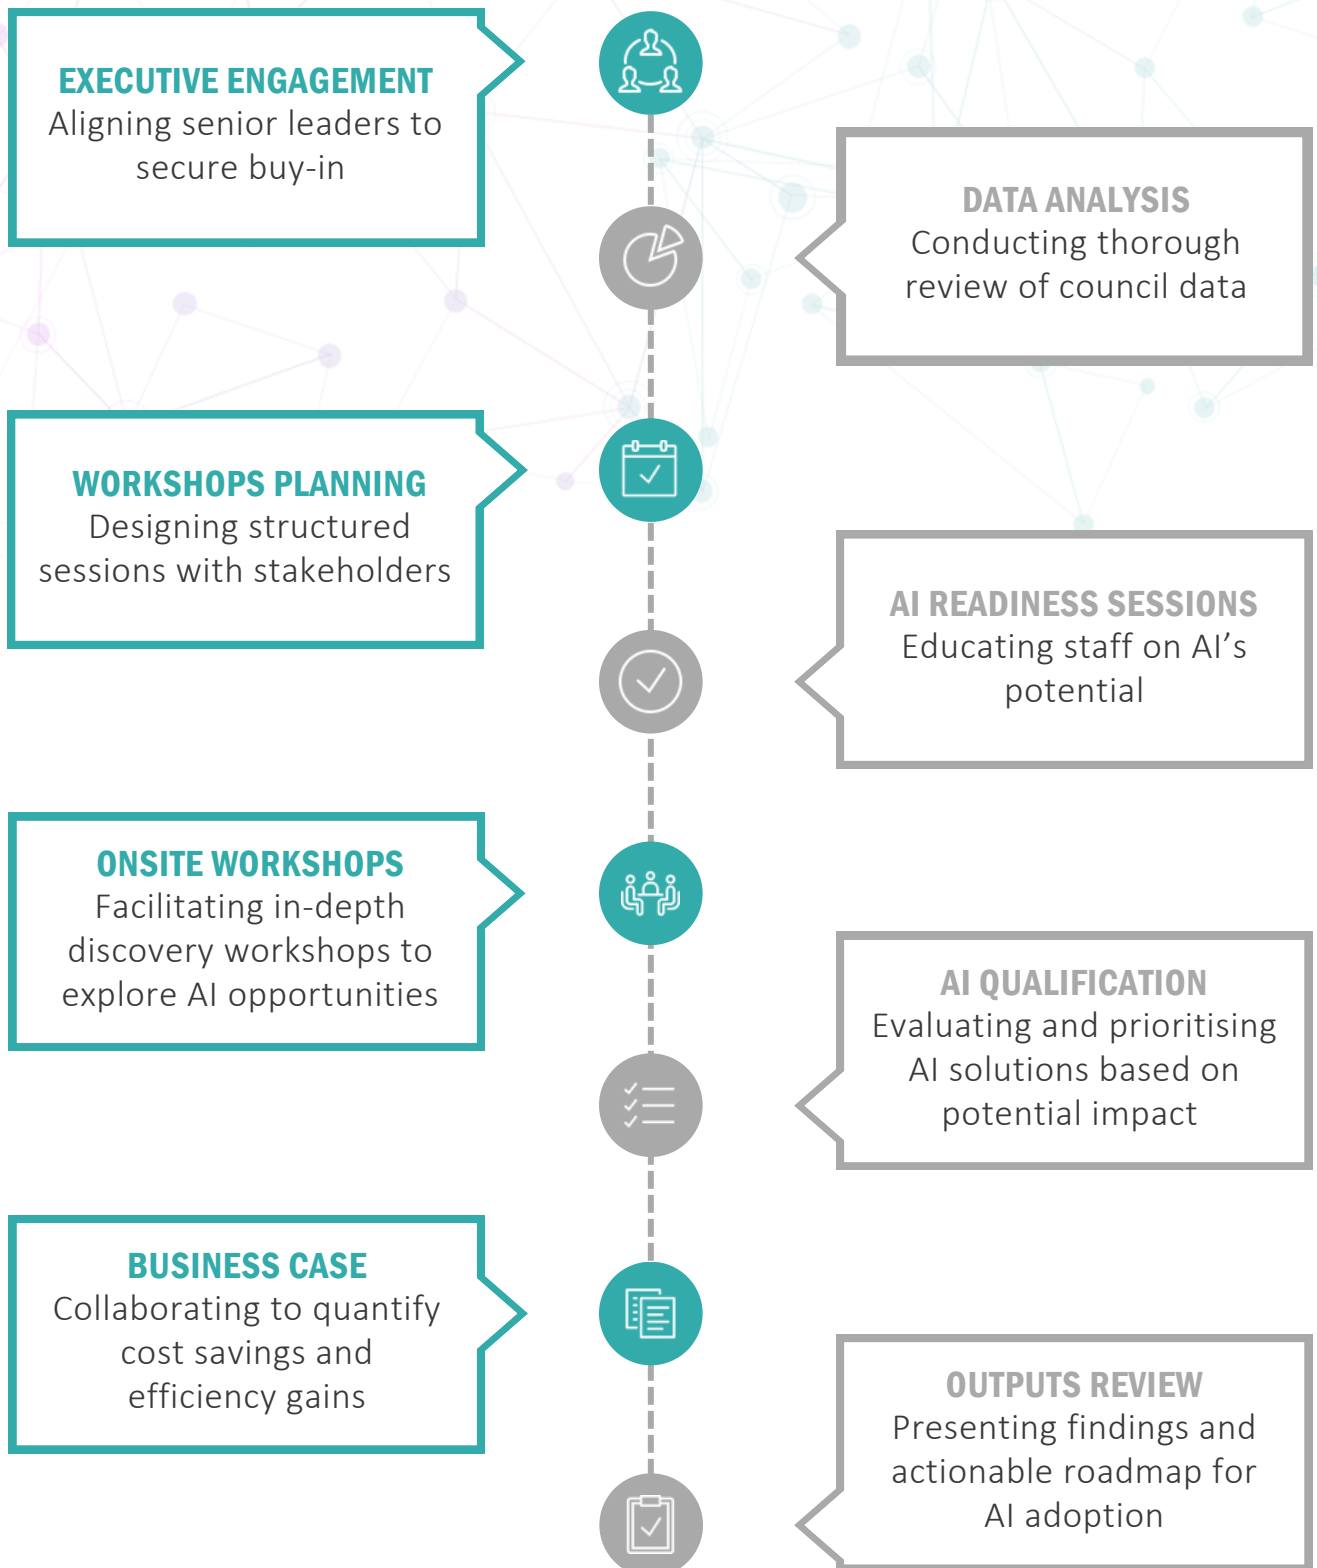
EXECUTIVE ENGAGEMENT
Aligning senior leaders to secure buy-in

DATA ANALYSIS
Conducting thorough review of council data

WORKSHOPS PLANNING
Designing structured sessions with stakeholders

AI READINESS SESSIONS
Educating staff on AI’s potential

ONSITE WORKSHOPS
Facilitating in-depth discovery workshops to explore AI opportunities

AI QUALIFICATION
Evaluating and prioritising AI solutions based on potential impact

BUSINESS CASE
Collaborating to quantify cost savings and efficiency gains

OUTPUTS REVIEW
Presenting findings and actionable roadmap for AI adoption